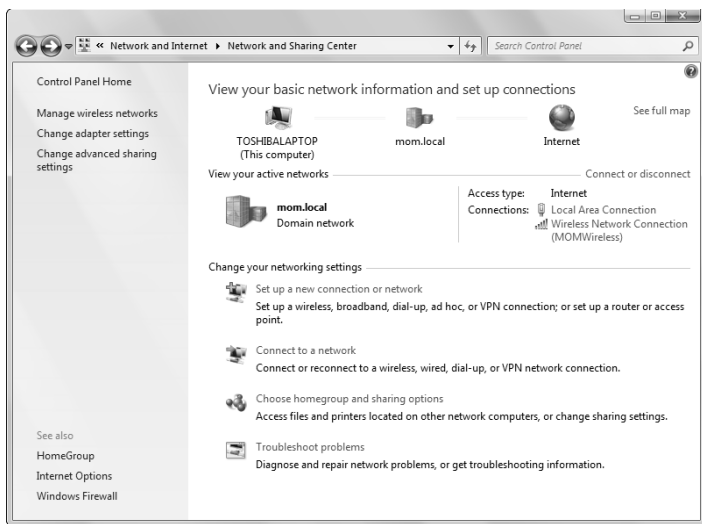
« Network and Internet ▸ Network and Sharing Center

Search Control Panel

Control Panel Home

Manage wireless networks

Change adapter settings

Change advanced sharing settings

View your basic network information and set up connections

See full map

TOSHIBALAPTOP (This computer)

mom.local

Internet

View your active networks

Connect or disconnect

mom.local

Domain network

Access type: Internet

Connections: Local Area Connection

Wireless Network Connection (MOMWireless)

Change your networking settings

Set up a new connection or network

Set up a wireless, broadband, dial-up, ad hoc, or VPN connection; or set up a router or access point.

Connect to a network

Connect or reconnect to a wireless, wired, dial-up, or VPN network connection.

Choose homegroup and sharing options

Access files and printers located on other network computers, or change sharing settings.

Troubleshoot problems

Diagnose and repair network problems, or get troubleshooting information.

See also

HomeGroup

Internet Options

Windows Firewall